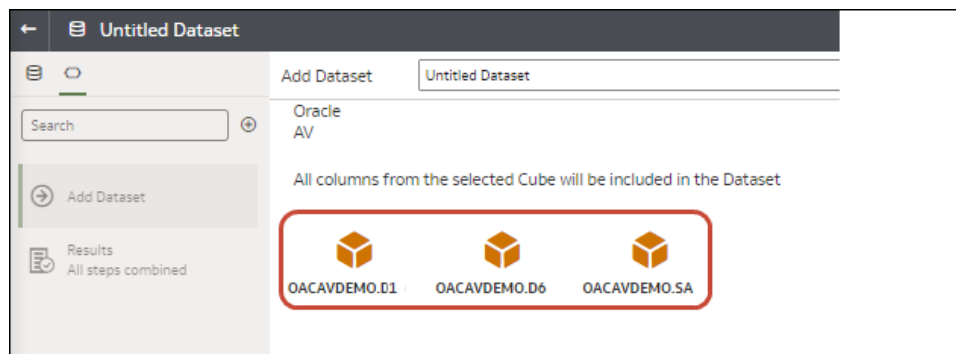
Untitled Dataset

Search

Add Dataset

Results
All steps combined

Add Dataset Untitled Dataset

Oracle
AV

All columns from the selected Cube will be included in the Dataset

OACAVDEMO.D1 OACAVDEMO.D6 OACAVDEMO.SA